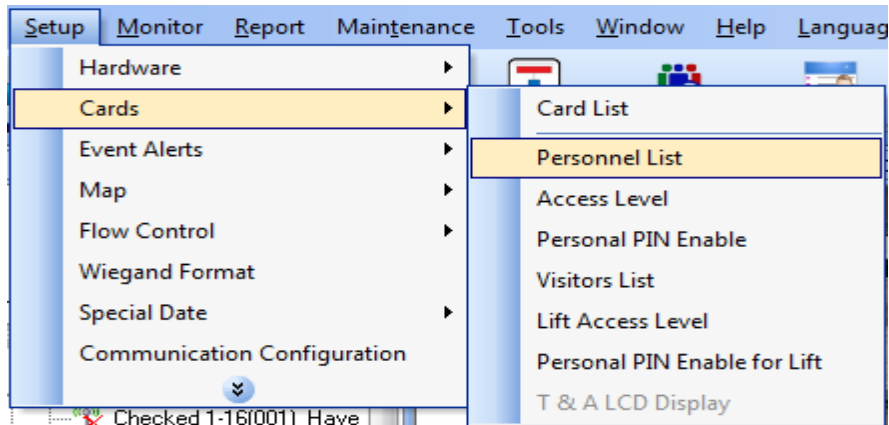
Setup Monitor Report Maintenance Tools Window Help Languag

Hardware
Cards
Event Alerts
Map
Flow Control
Wiegand Format
Special Date
Communication Configuration

Card List
Personnel List
Access Level
Personal PIN Enable
Visitors List
Lift Access Level
Personal PIN Enable for Lift
T & A LCD Display

Checked 1-16(001) Have